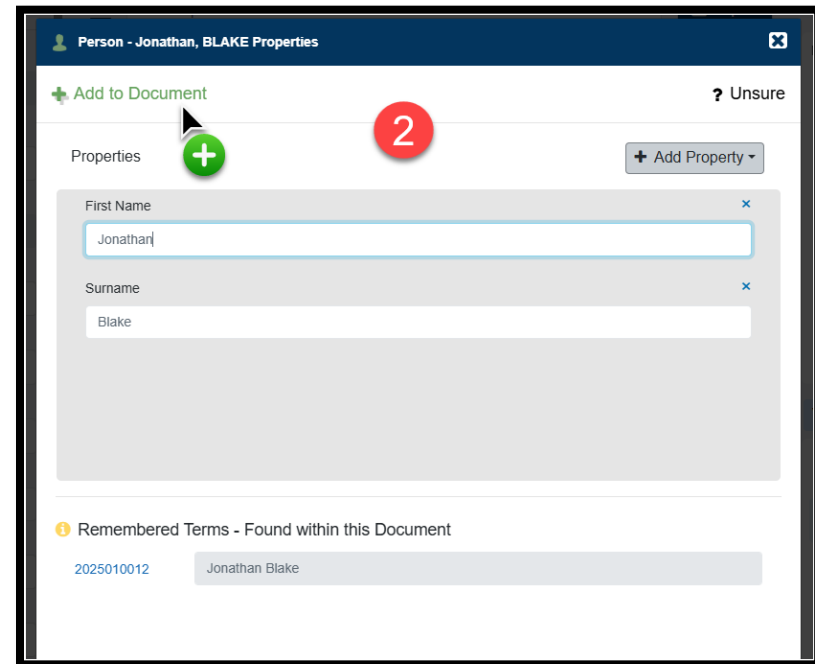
Person - Jonathan, BLAKE Properties

Add to Document

? Unsure

2

Properties

Add Property

First Name

Jonathan

Surname

Blake

Remembered Terms - Found within this Document

| 2025010012 | Jonathan Blake |